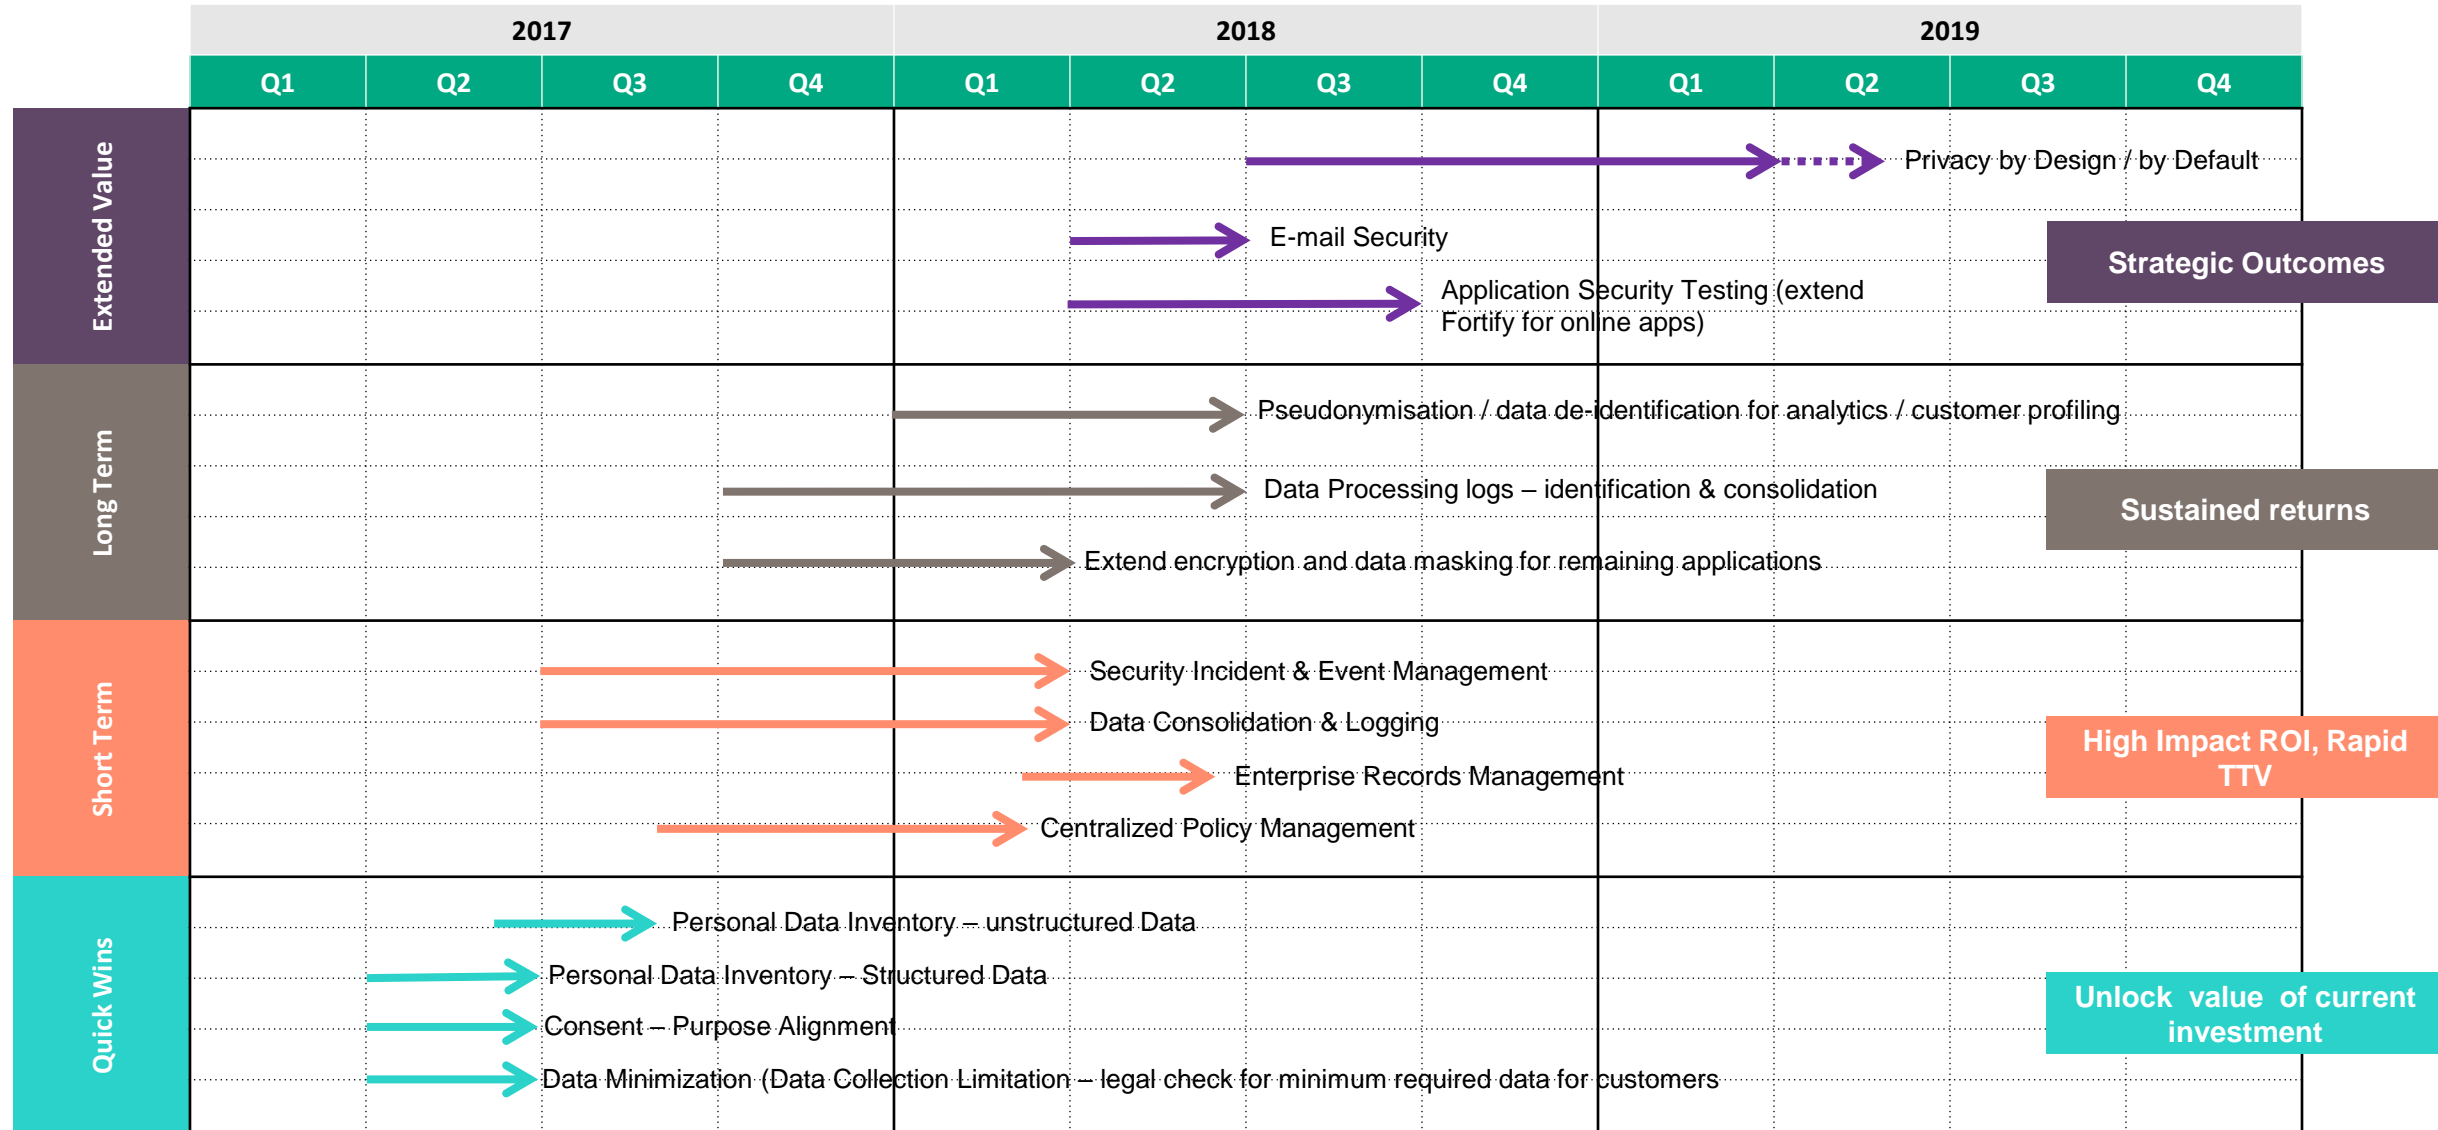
| 2017 | | | | 2018 | | | | 2019 | | | |
|---|---|---|---|---|---|---|---|---|---|---|---|
| Q1 | Q2 | Q3 | Q4 | Q1 | Q2 | Q3 | Q4 | Q1 | Q2 | Q3 | Q4 |

Extended Value

Privacy by Design / by Default

E-mail Security

Application Security Testing (extend Fortify for online apps)

Strategic Outcomes

Long Term

Pseudonymisation / data de-identification for analytics / customer profiling

Data Processing logs – identification & consolidation

Extend encryption and data masking for remaining applications

Sustained returns

Short Term

Security Incident & Event Management

Data Consolidation & Logging

Enterprise Records Management

Centralized Policy Management

High Impact ROI, Rapid TTV

Quick Wins

Personal Data Inventory – unstructured Data

Personal Data Inventory – Structured Data

Consent – Purpose Alignment

Data Minimization (Data Collection Limitation – legal check for minimum required data for customers

Unlock value of current investment